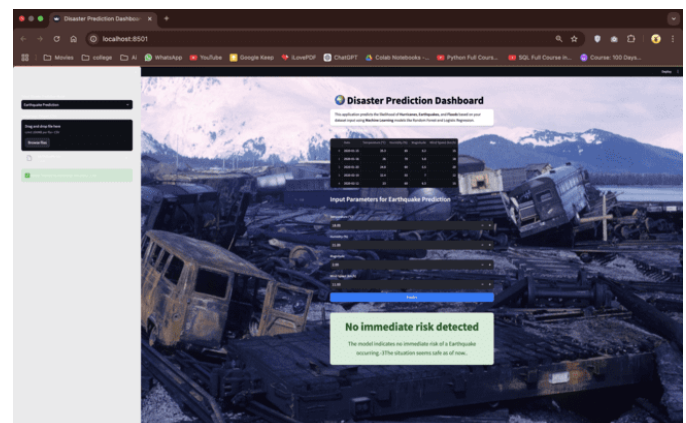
Disaster Prediction Dashboard

localhost:8501

Movies college AI WhatsApp YouTube Google Keep iLovePDF ChatGPT Colab Notebooks Python Full Cours... SQL Full Course in... Course: 100 Days...

Deploy

Earthquake Prediction

Drag and drop file here

Browse files

Disaster Prediction Dashboard

This application predicts the likelihood of Hurricanes, Earthquakes, and Floods based on your dataset input using Machine Learning models like Random Forest and Logistic Regression.

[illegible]

Input Parameters for Earthquake Prediction

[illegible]

No immediate risk detected

The model indicates no immediate risk of a Earthquake occurring. The situation seems safe as of now.